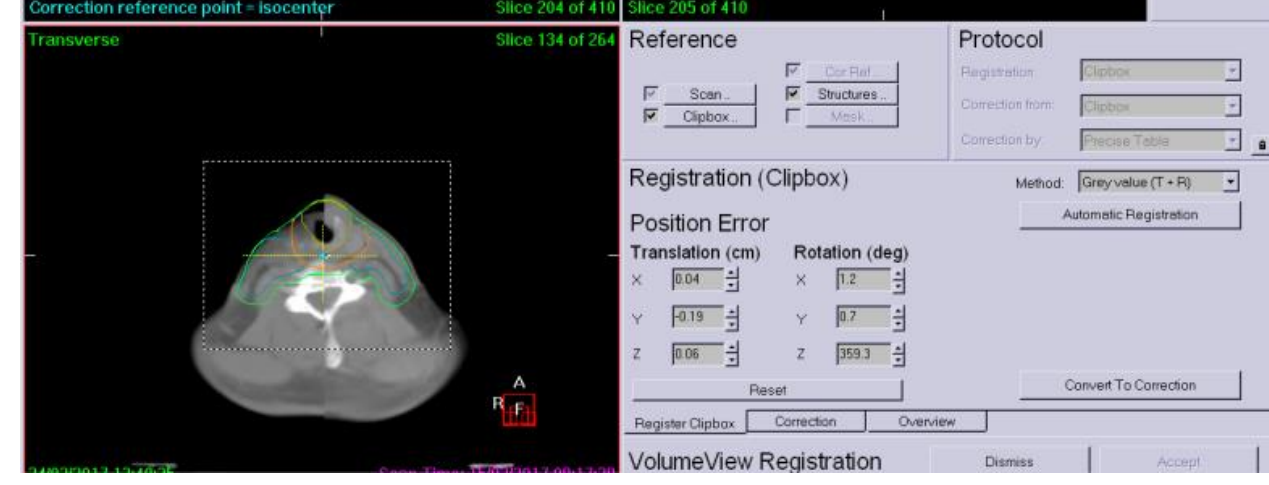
Correction reference point = isocenter
Slice 204 of 410
Slice 205 of 410

Transverse
Slice 134 of 264

A
R F

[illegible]
Scan Time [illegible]

Reference
Scan..
Clipbox..
Cor Ref..
Structures..
Mask..

Protocol
Registration: Clipbox
Correction from: Clipbox
Correction by: Precise Table

Registration (Clipbox)
Method: Grey value (T + R)
Automatic Registration

Position Error
Translation (cm)
X 0.04
Y -0.19
Z 0.06
Rotation (deg)
X 1.2
Y 0.7
Z 359.3

Reset
Convert To Correction

Register Clipbox
Correction
Overview

VolumeView Registration
Dismiss
Accept